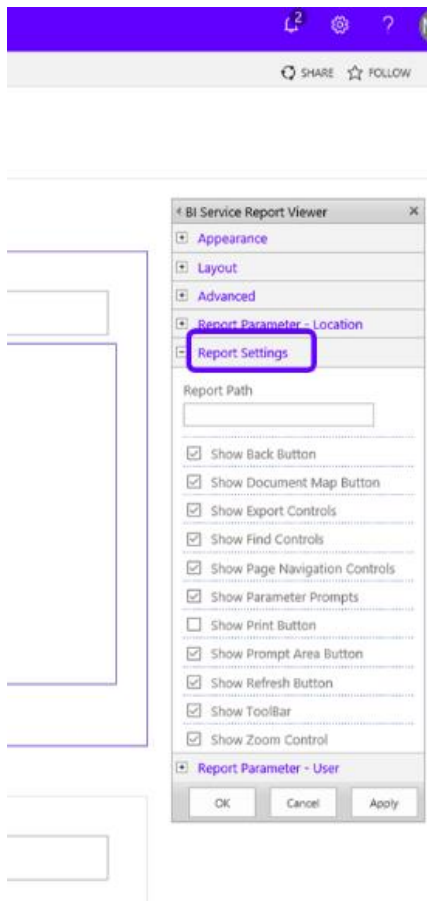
2

SHARE FOLLOW

BI Service Report Viewer ×

Appearance

Layout

Advanced

Report Parameter - Location

Report Settings

Report Path

Show Back Button

Show Document Map Button

Show Export Controls

Show Find Controls

Show Page Navigation Controls

Show Parameter Prompts

Show Print Button

Show Prompt Area Button

Show Refresh Button

Show ToolBar

Show Zoom Control

Report Parameter - User

OK Cancel Apply